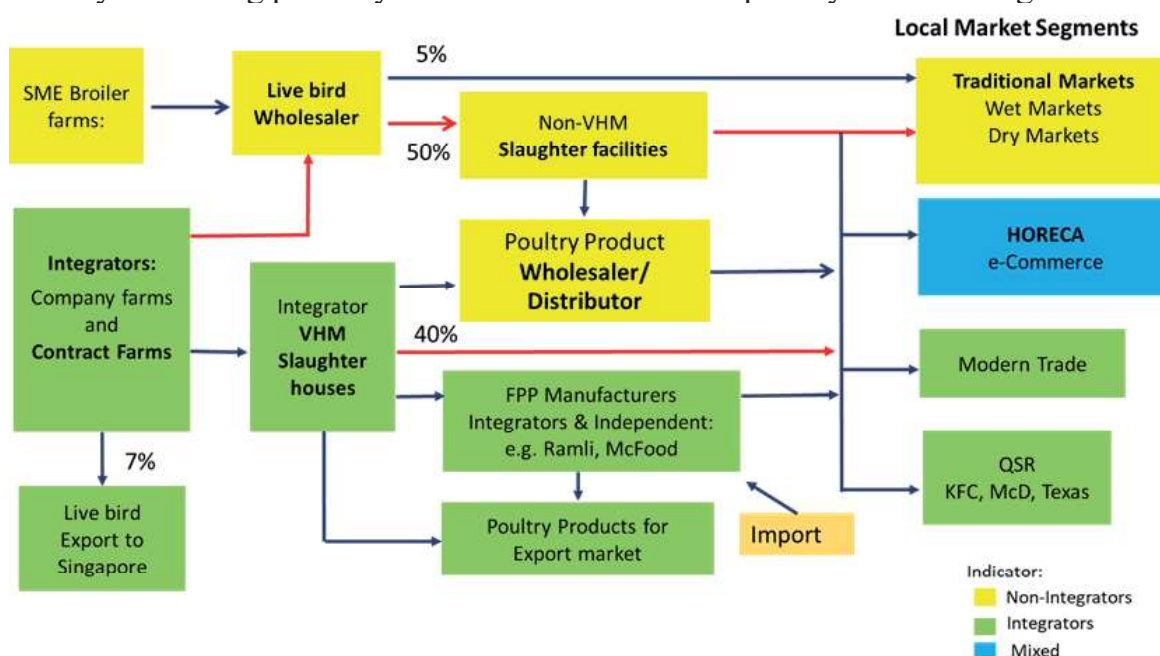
Local Market Segments

SME Broiler farms:

Live bird Wholesaler

5%

50%

Non-VHM Slaughter facilities

Traditional Markets
Wet Markets
Dry Markets

Integrators:
Company farms and Contract Farms

Poultry Product Wholesaler/ Distributor

HORECA
e-Commerce

Integrator VHM Slaughter houses

40%

Modern Trade

FPP Manufacturers Integrators & Independent: e.g. Ramli, McFood

QSR
KFC, McD, Texas

7%

Live bird Export to Singapore

Poultry Products for Export market

Import

Indicator:
Non-Integrators
Integrators
Mixed